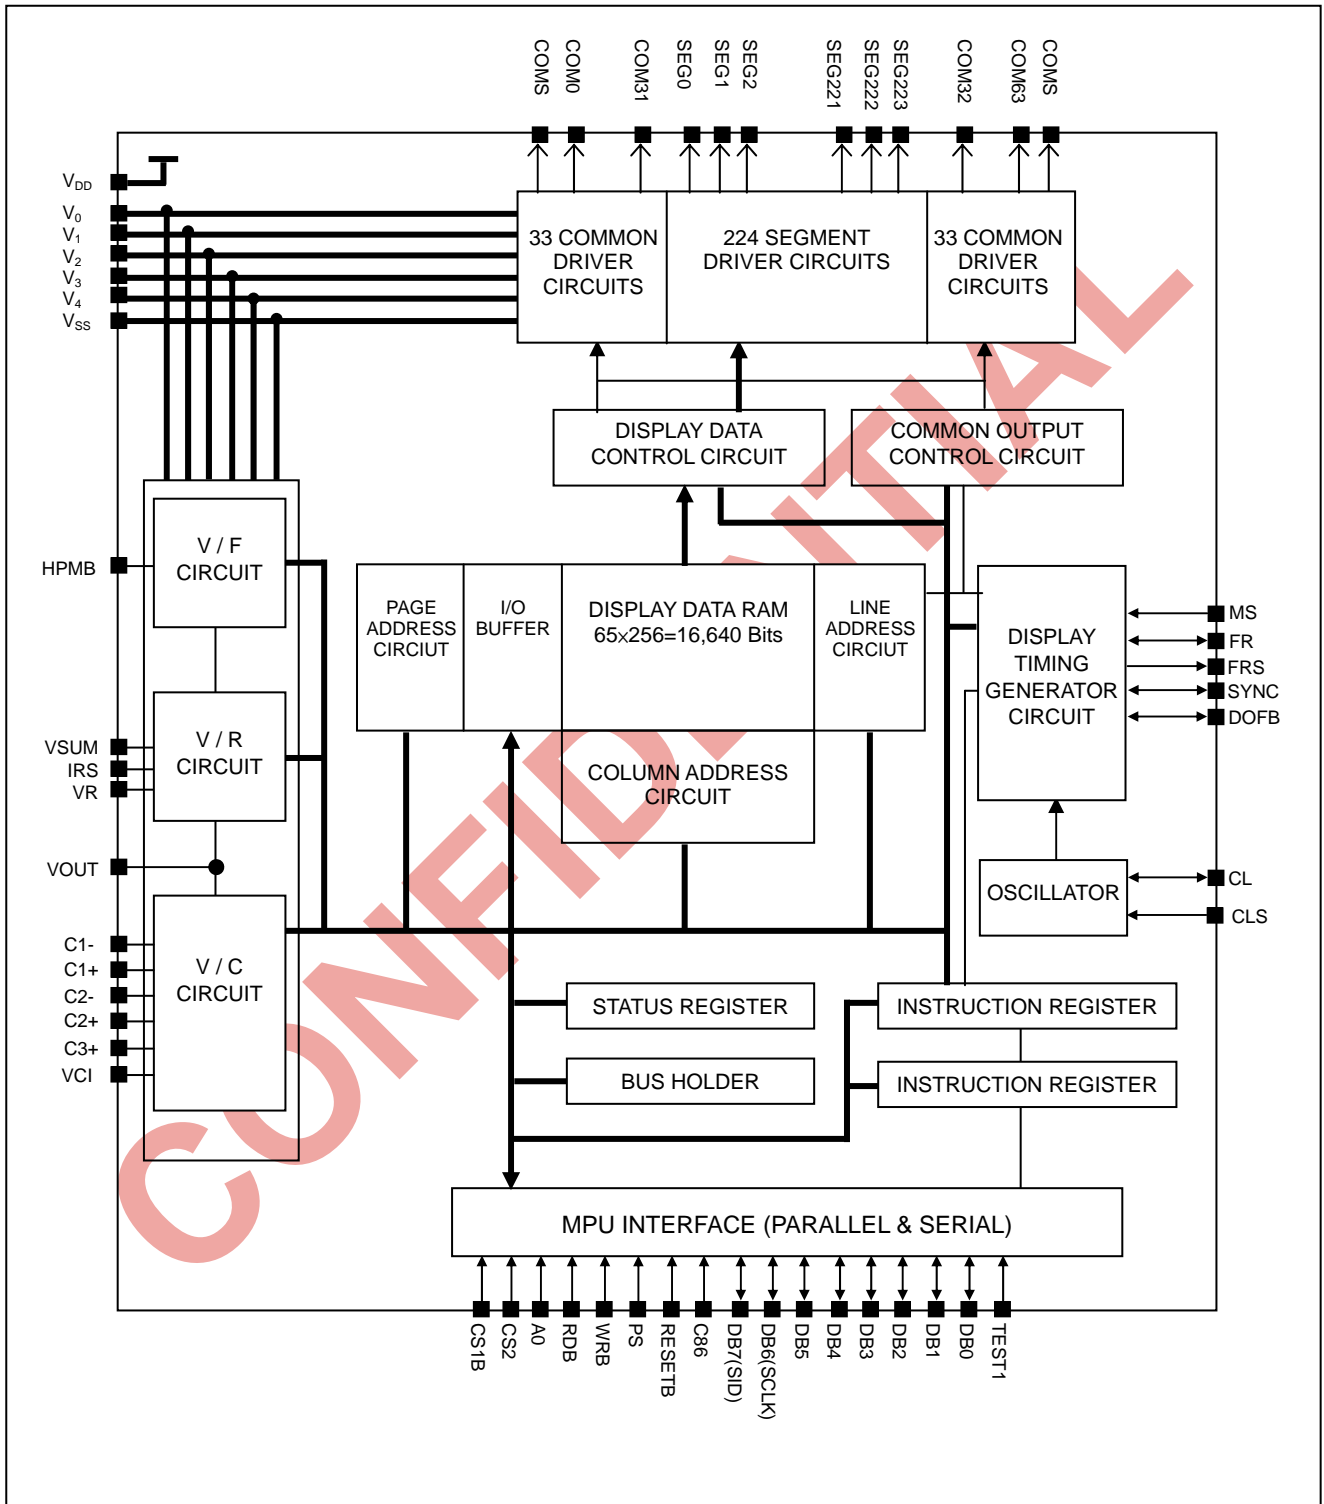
COMS COM0 COM31 SEG0 SEG1 SEG2 SEG221 SEG222 SEG223 COM32 COM63 COMS

$V_{DD}$
$V_0$
$V_1$
$V_2$
$V_3$
$V_4$
$V_{SS}$

33 COMMON DRIVER CIRCUITS

224 SEGMENT DRIVER CIRCUITS

33 COMMON DRIVER CIRCUITS

DISPLAY DATA CONTROL CIRCUIT

COMMON OUTPUT CONTROL CIRCUIT

HPMB

V / F CIRCUIT

PAGE ADDRESS CIRCIUT

I/O BUFFER

DISPLAY DATA RAM 65x256=16,640 Bits

LINE ADDRESS CIRCIUT

DISPLAY TIMING GENERATOR CIRCUIT

MS
FR
FRS
SYNC
DOFB

VSUM
IRS
VR

V / R CIRCUIT

COLUMN ADDRESS CIRCUIT

VOUT

OSCILLATOR

CL
CLS

C1-
C1+
C2-
C2+
C3+
VCI

V / C CIRCUIT

STATUS REGISTER

INSTRUCTION REGISTER

BUS HOLDER

INSTRUCTION REGISTER

MPU INTERFACE (PARALLEL & SERIAL)

CS1B CS2 A0 RDB WRB PS RESETB C86 DB7(SID) DB6(SCLK) DB5 DB4 DB3 DB2 DB1 DB0 TEST1

CONFIDENTIAL